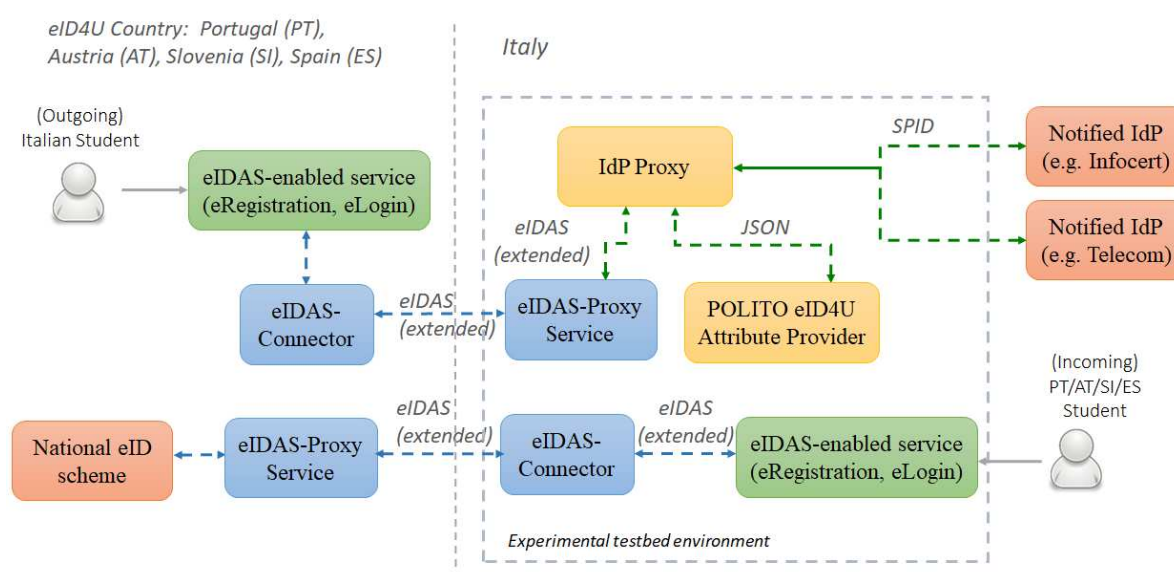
eID4U Country: Portugal (PT), Austria (AT), Slovenia (SI), Spain (ES)

Italy

(Outgoing) Italian Student

eIDAS-enabled service (eRegistration, eLogin)

IdP Proxy

SPID

Notified IdP (e.g. Infocert)

Notified IdP (e.g. Telecom)

eIDAS (extended)

JSON

eIDAS-Connector

eIDAS (extended)

eIDAS-Proxy Service

POLITO eID4U Attribute Provider

(Incoming) PT/AT/SI/ES Student

eIDAS (extended)

eIDAS (extended)

National eID scheme

eIDAS-Proxy Service

eIDAS-Connector

eIDAS-enabled service (eRegistration, eLogin)

Experimental testbed environment